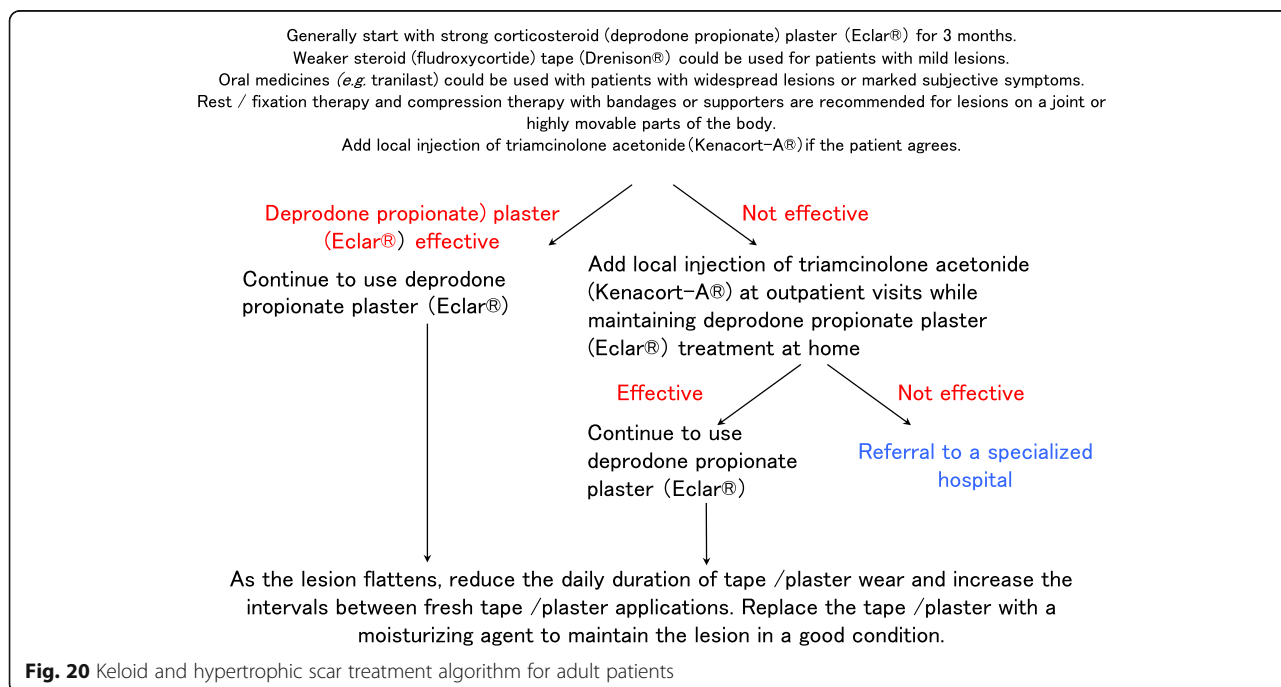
Generally start with strong corticosteroid (deprodone propionate) plaster (Eclar®) for 3 months.
Weaker steroid (fludroxycortide) tape (Drenison®) could be used for patients with mild lesions.
Oral medicines (e.g. tranilast) could be used with patients with widespread lesions or marked subjective symptoms.
Rest / fixation therapy and compression therapy with bandages or supporters are recommended for lesions on a joint or highly movable parts of the body.
Add local injection of triamcinolone acetonide (Kenacort-A®) if the patient agrees.

Deprodone propionate) plaster (Eclar®) effective

Not effective

Continue to use deprodone propionate plaster (Eclar®)

Add local injection of triamcinolone acetonide (Kenacort-A®) at outpatient visits while maintaining deprodone propionate plaster (Eclar®) treatment at home

Effective

Not effective

Continue to use deprodone propionate plaster (Eclar®)

Referral to a specialized hospital

As the lesion flattens, reduce the daily duration of tape /plaster wear and increase the intervals between fresh tape /plaster applications. Replace the tape /plaster with a moisturizing agent to maintain the lesion in a good condition.

Fig. 20 Keloid and hypertrophic scar treatment algorithm for adult patients